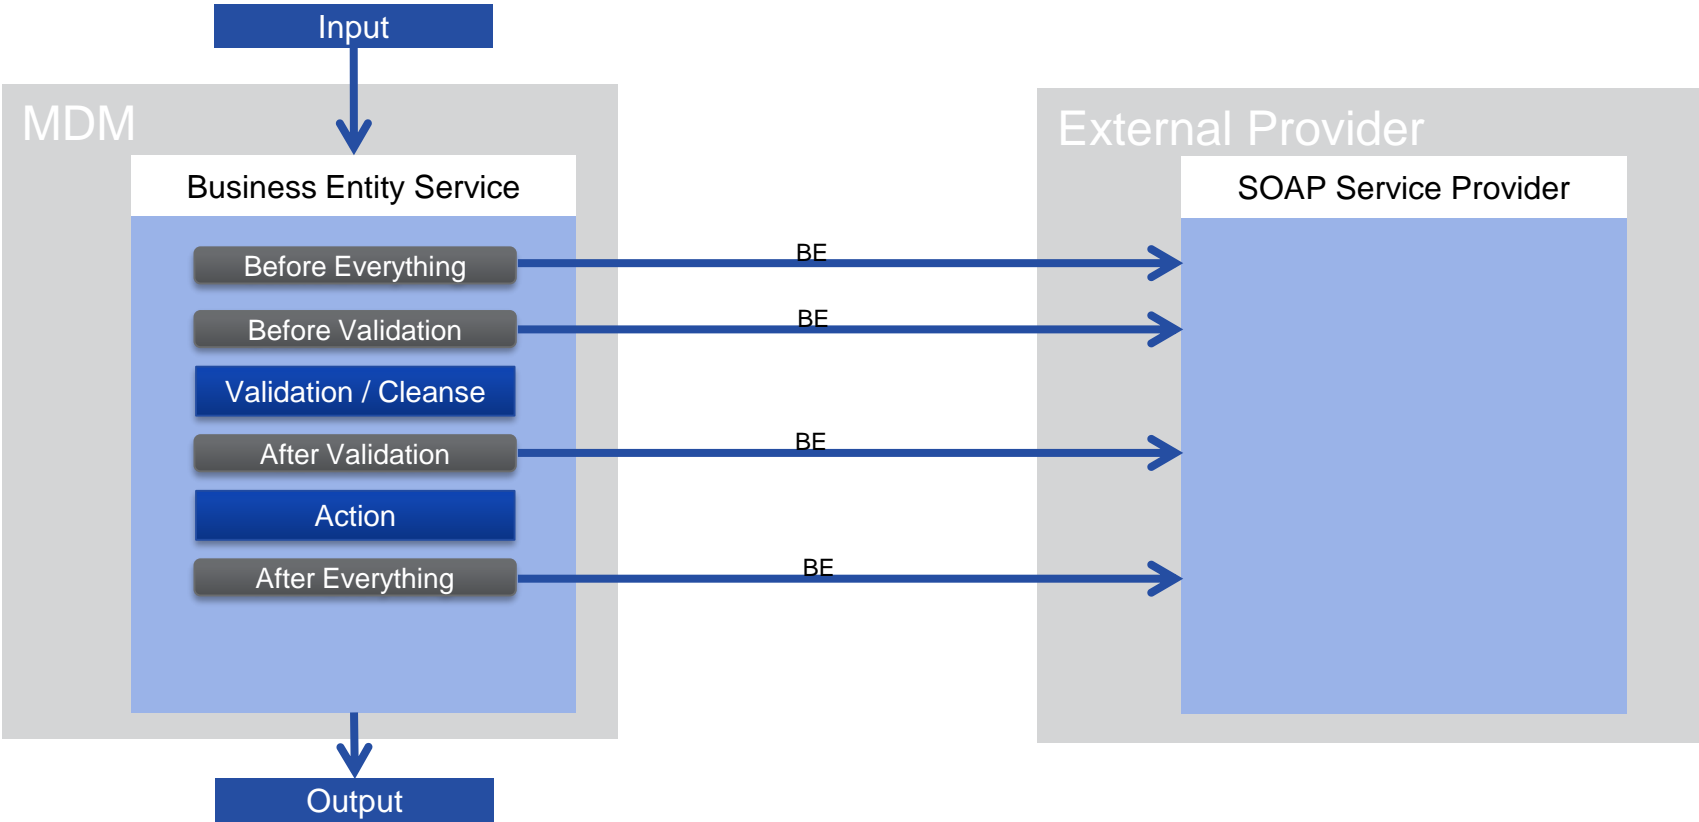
Input

MDM

Business Entity Service

Before Everything

Before Validation

Validation / Cleanse

After Validation

Action

After Everything

Output

BE

BE

BE

BE

External Provider

SOAP Service Provider